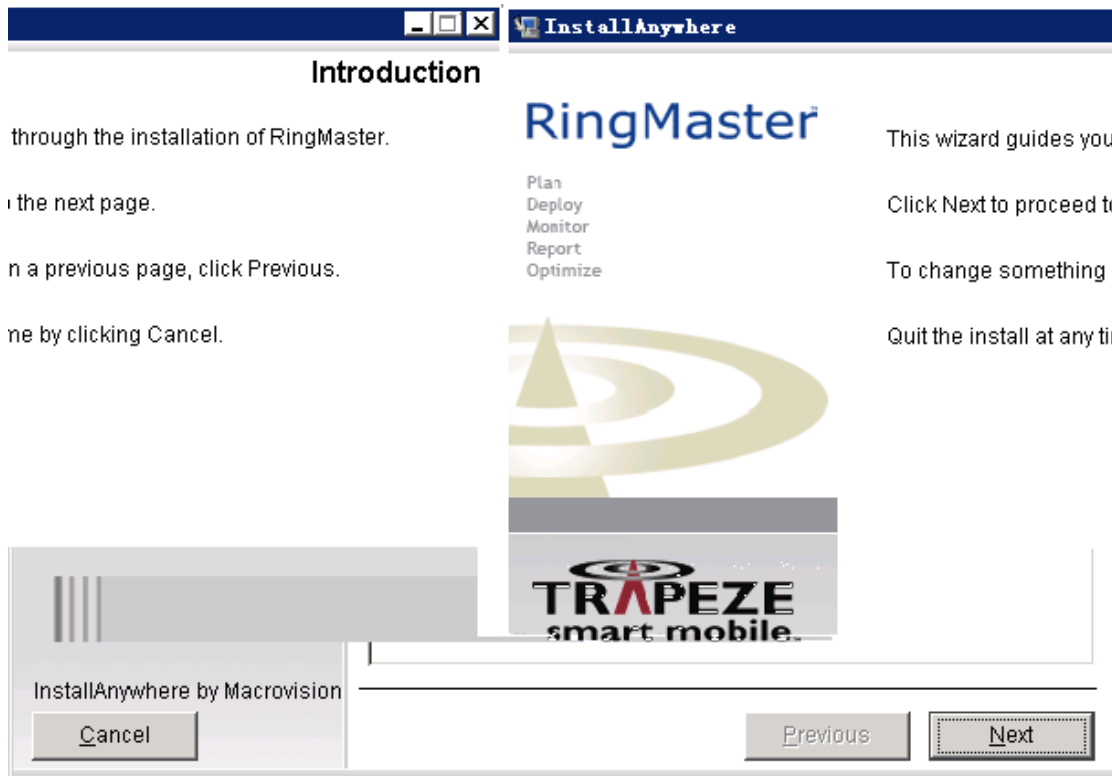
InstallAnywhere

Introduction

RingMaster

Plan
Deploy
Monitor
Report
Optimize

This wizard guides you through the installation of RingMaster.

Click Next to proceed to the next page.

To change something on a previous page, click Previous.

Quit the install at any time by clicking Cancel.

TRAPEZE
smart mobile.

InstallAnywhere by Macrovision

Cancel

Previous

Next